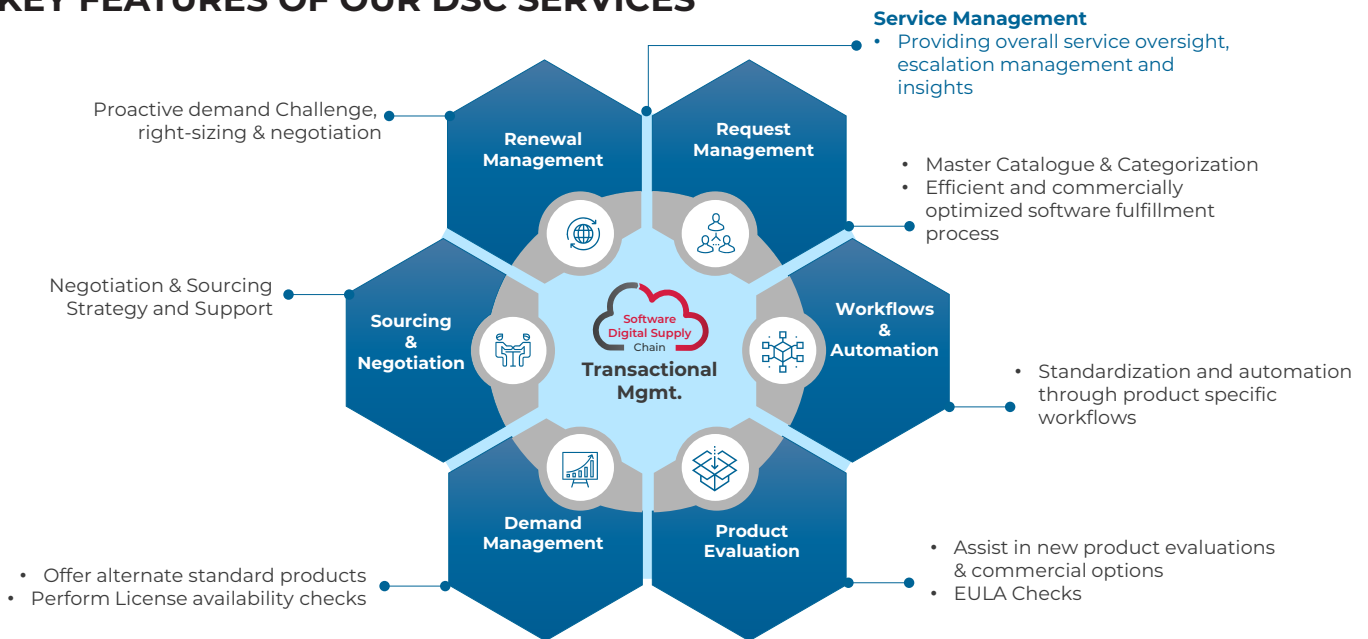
KEY FEATURES OF OUR DSC SERVICES

Service Management
• Providing overall service oversight, escalation management and insights

Proactive demand Challenge, right-sizing & negotiation

Renewal Management

Request Management

• Master Catalogue & Categorization
• Efficient and commercially optimized software fulfillment process

Negotiation & Sourcing Strategy and Support

Sourcing & Negotiation

Software Digital Supply Chain

Transactional Mgmt.

Workflows & Automation

• Standardization and automation through product specific workflows

Demand Management

Product Evaluation

• Offer alternate standard products
• Perform License availability checks

• Assist in new product evaluations & commercial options
• EULA Checks